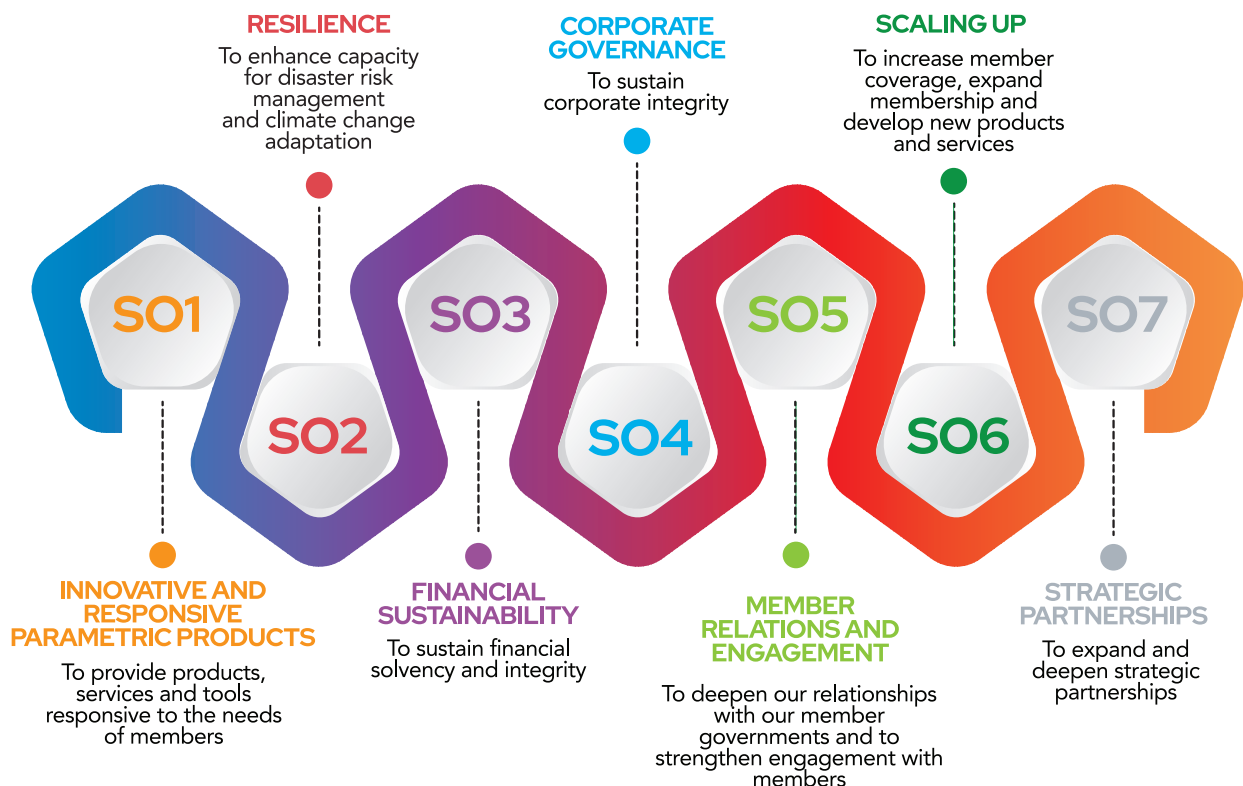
RESILIENCE
To enhance capacity for disaster risk management and climate change adaptation

CORPORATE GOVERNANCE
To sustain corporate integrity

SCALING UP
To increase member coverage, expand membership and develop new products and services

SO1

SO2

SO3

SO4

SO5

SO6

SO7

INNOVATIVE AND RESPONSIVE PARAMETRIC PRODUCTS
To provide products, services and tools responsive to the needs of members

FINANCIAL SUSTAINABILITY
To sustain financial solvency and integrity

MEMBER RELATIONS AND ENGAGEMENT
To deepen our relationships with our member governments and to strengthen engagement with members

STRATEGIC PARTNERSHIPS
To expand and deepen strategic partnerships